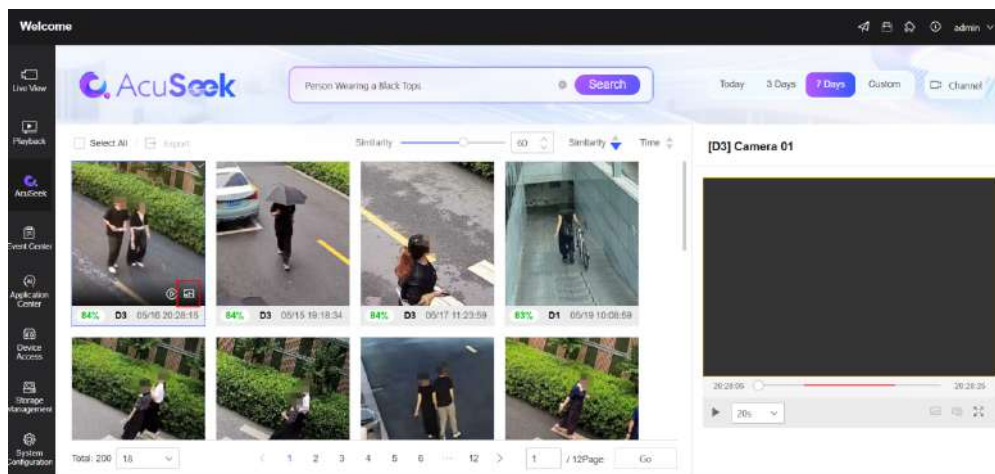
Welcome

admin

Live View

Playback

AcuSeek

Event Center

Application Center

Device Access

Storage Management

System Configuration

AcuSeek

Person Wearing a Black Tops

Search

Today 3 Days 7 Days Custom Channel

Select All Export

Similarity 60 Similarity Time

84% D3 05/16 20:28:15

84% D3 05/15 19:18:34

84% D3 05/17 11:23:59

83% D1 05/19 10:08:59

Total: 200 18 1 2 3 4 5 6 ... 12 1 / 12Page Go

[D3] Camera 01

20:28:05 20:28:25

20s